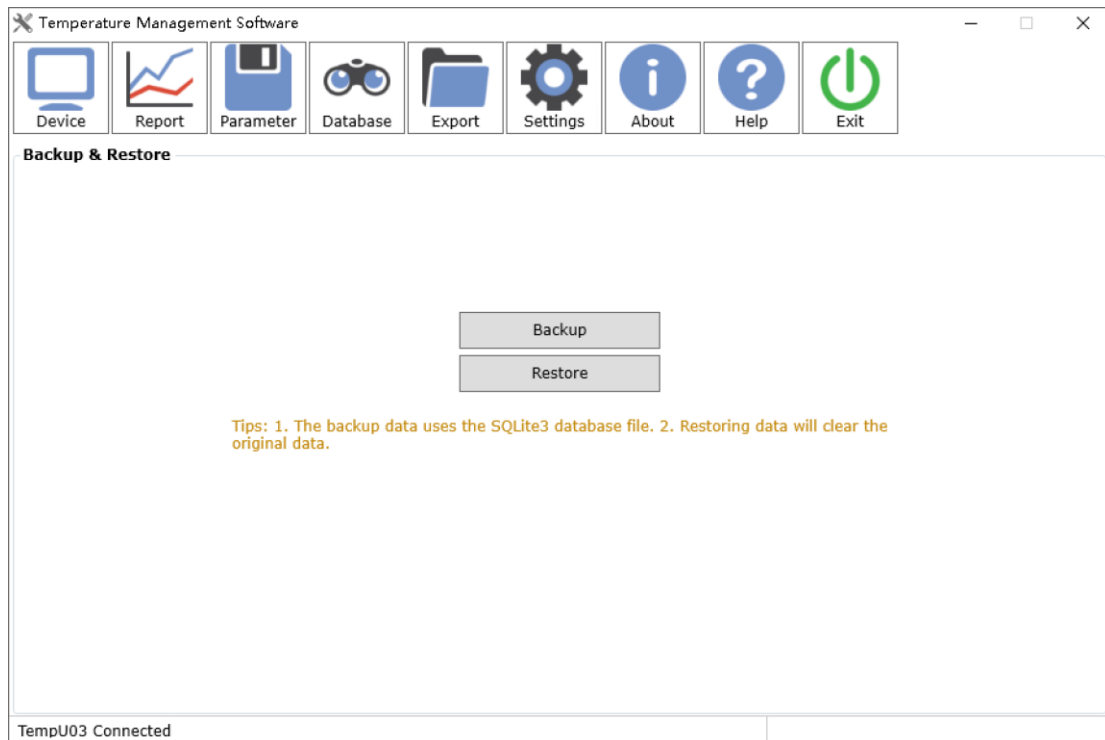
Temperature Management Software

Device
Report
Parameter
Database
Export
Settings
About
Help
Exit

Backup & Restore

Backup
Restore

Tips: 1. The backup data uses the SQLite3 database file. 2. Restoring data will clear the original data.

TempU03 Connected